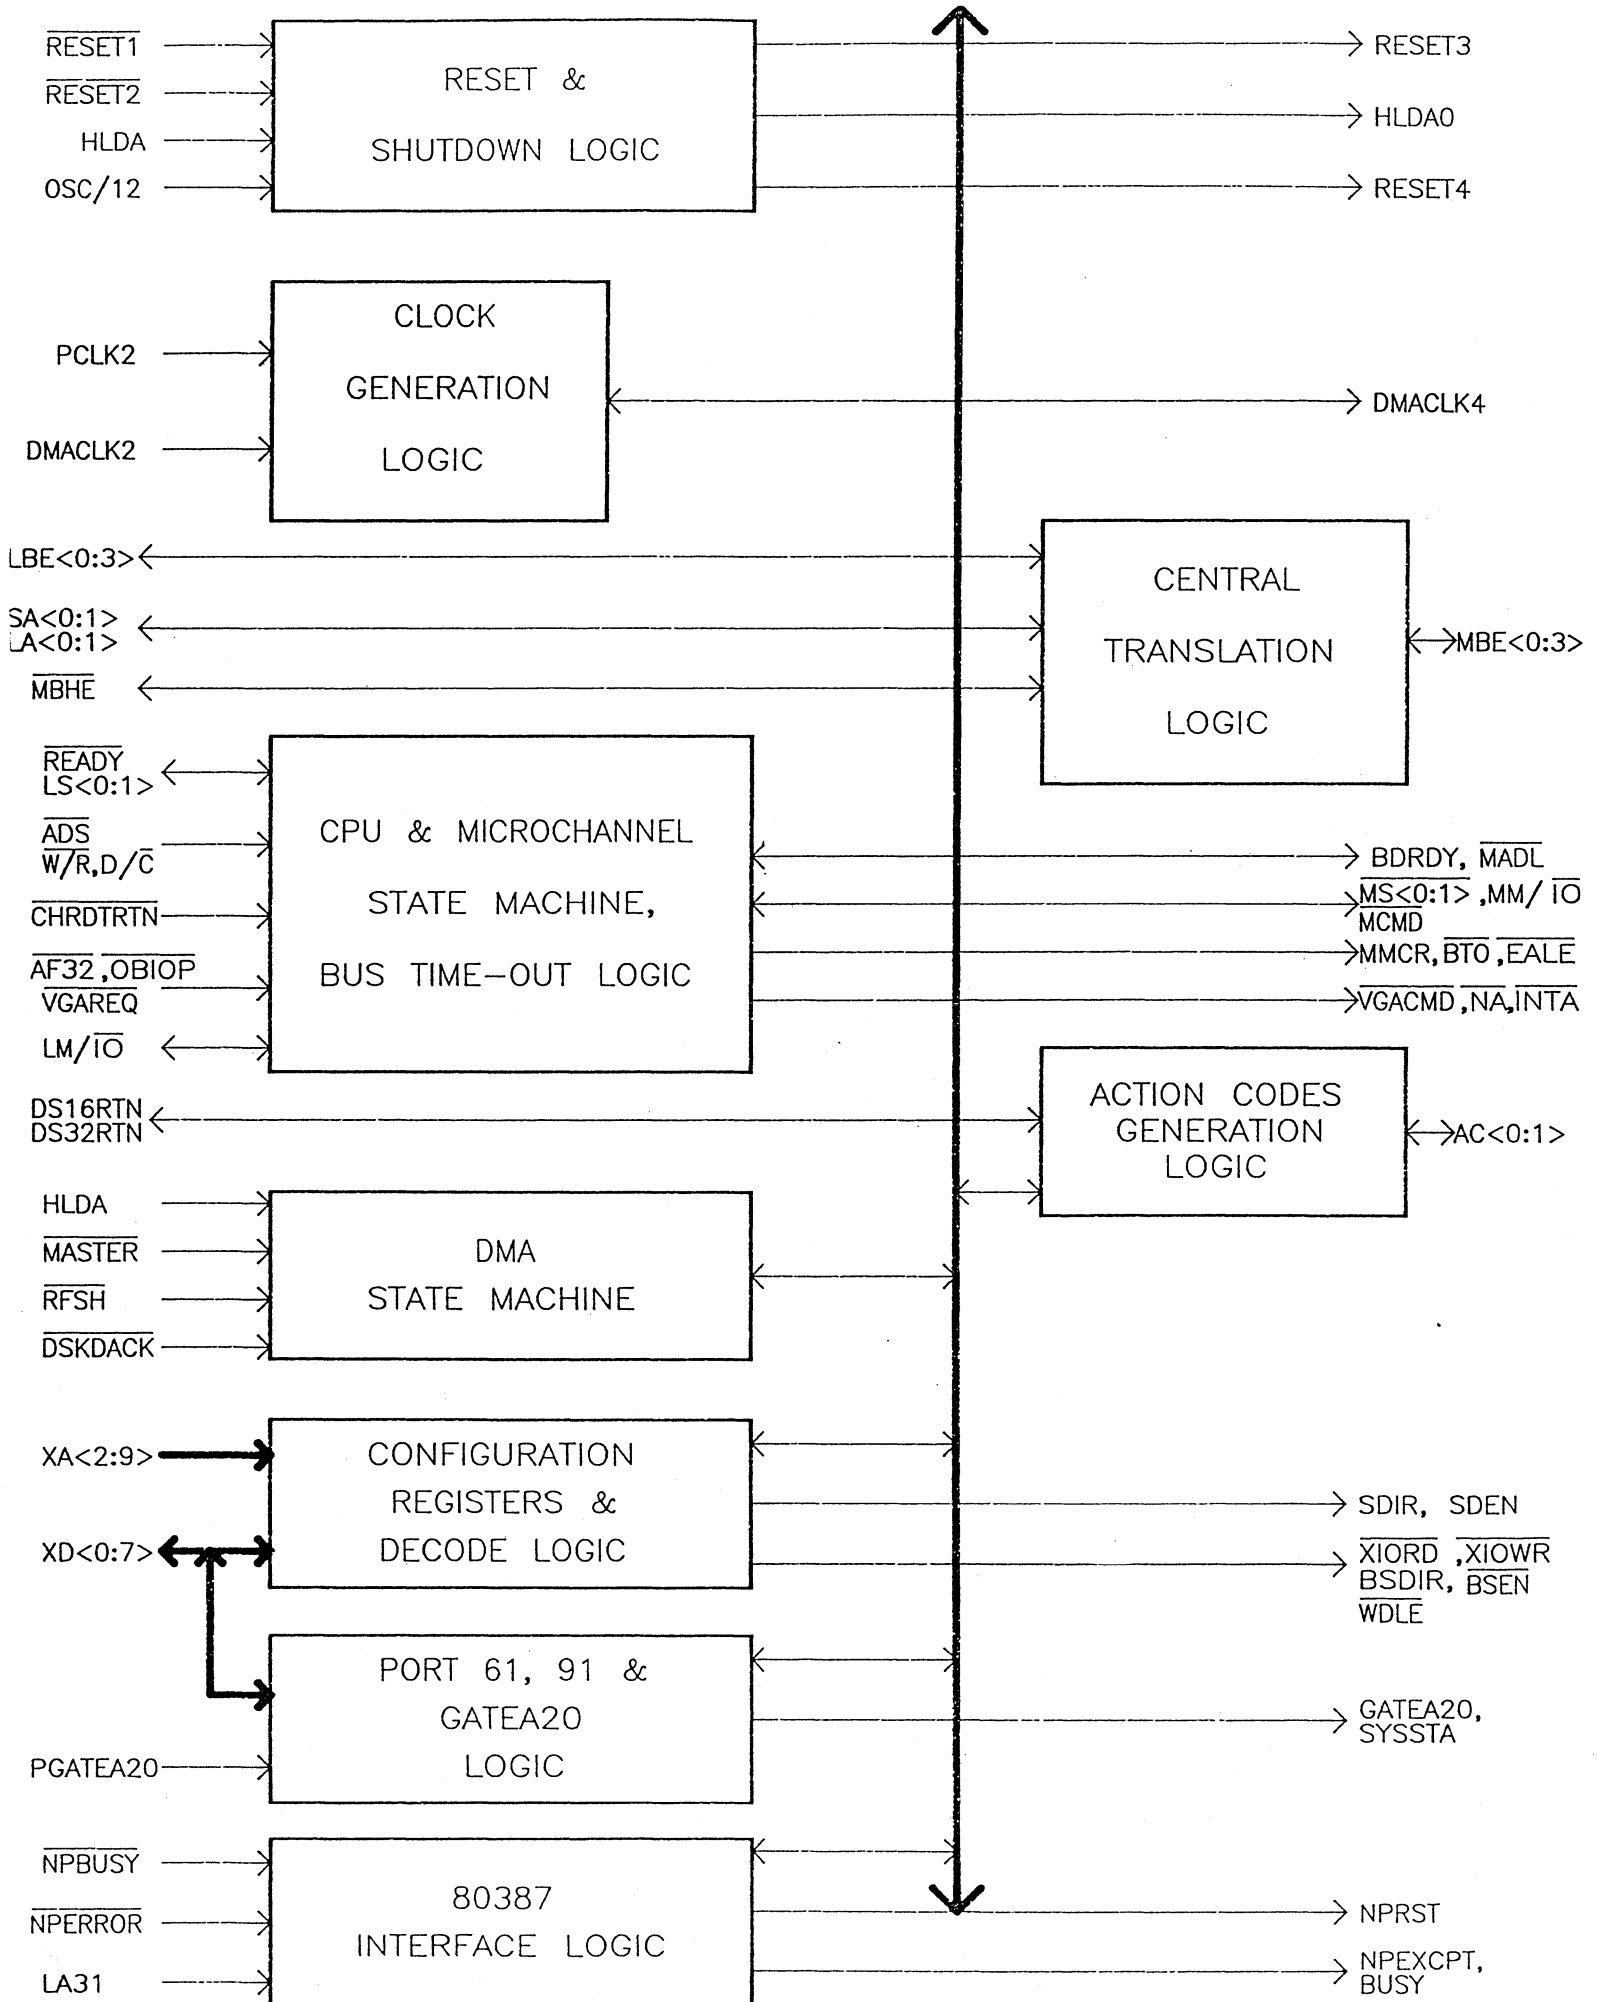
$\overline{RESET1}$
$\overline{RESET2}$
HLDA
OSC/12

RESET &
SHUTDOWN LOGIC

RESET3
HLDA0
RESET4

PCLK2
DMACLK2

CLOCK
GENERATION
LOGIC

DMACLK4

LBE<0:3>
SA<0:1>
LA<0:1>
$\overline{MBHE}$

CENTRAL
TRANSLATION
LOGIC

MBE<0:3>

$\overline{READY}$
LS<0:1>
$\overline{ADS}$
$W/\overline{R}$,$D/\overline{C}$
$\overline{CHRDTRTN}$
$\overline{AF32}$,$\overline{OBIOP}$
$\overline{VGAREQ}$
$LM/\overline{IO}$

CPU & MICROCHANNEL
STATE MACHINE,
BUS TIME-OUT LOGIC

BDRDY, $\overline{MADL}$
$\overline{MS<0:1>}$ ,MM/ $\overline{IO}$
$\overline{MCMD}$
$\overline{MMCR}$, $\overline{BTO}$ ,$\overline{EALE}$
$\overline{VGACMD}$ ,$\overline{NA}$,$\overline{INTA}$

DS16RTN
DS32RTN

ACTION CODES
GENERATION
LOGIC

AC<0:1>

HLDA
$\overline{MASTER}$
$\overline{RFSH}$
$\overline{DSKDACK}$

DMA
STATE MACHINE

XA<2:9>
XD<0:7>

CONFIGURATION
REGISTERS &
DECODE LOGIC

SDIR, SDEN
$\overline{XIORD}$ ,$\overline{XIOWR}$
BSDIR, $\overline{BSEN}$
$\overline{WDLE}$

PORT 61, 91 &
GATEA20
LOGIC

PGATEA20

GATEA20,
SYSSTA

$\overline{NPBUSY}$
$\overline{NPERROR}$
LA31

80387
INTERFACE LOGIC

NPRST
NPEXCPT,
BUSY